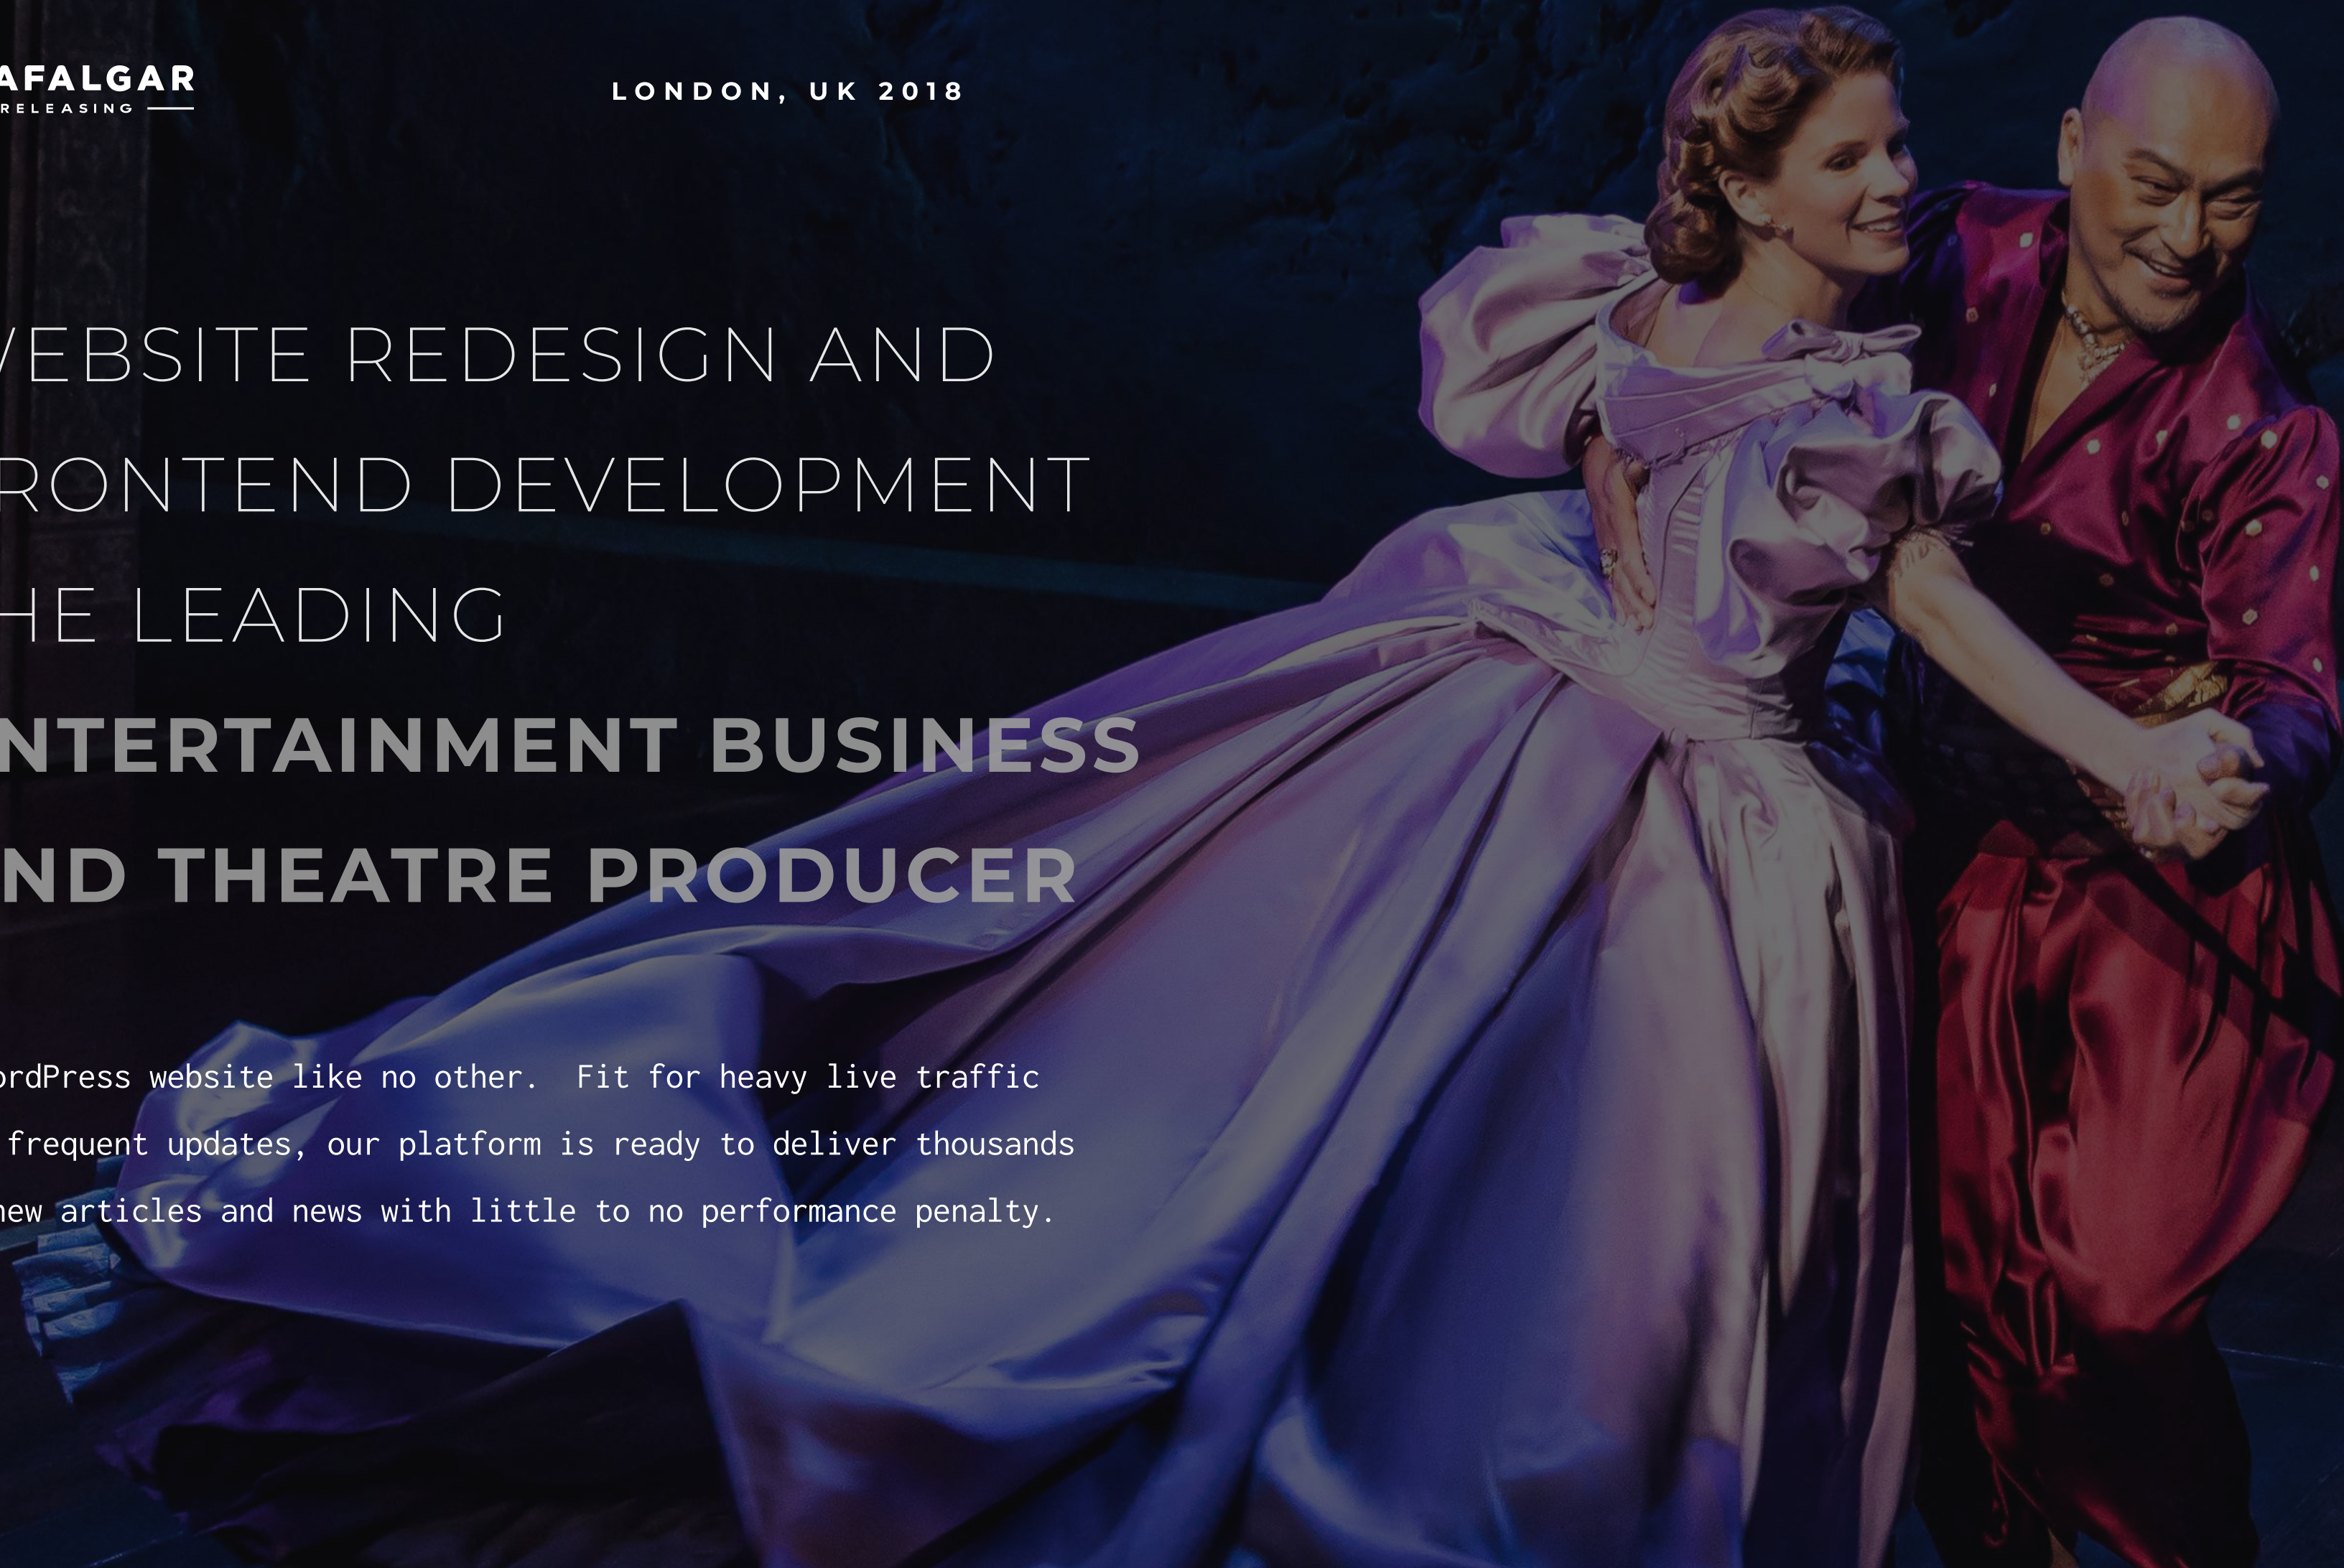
AFALGAR
RELEASING

LONDON, UK 2018

/EBSITE REDESIGN AND
RONTEND DEVELOPMENT
HE LEADING
NTERTAINMENT BUSINESS
ND THEATRE PRODUCER

ordPress website like no other. Fit for heavy live traffic frequent updates, our platform is ready to deliver thousands new articles and news with little to no performance penalty.